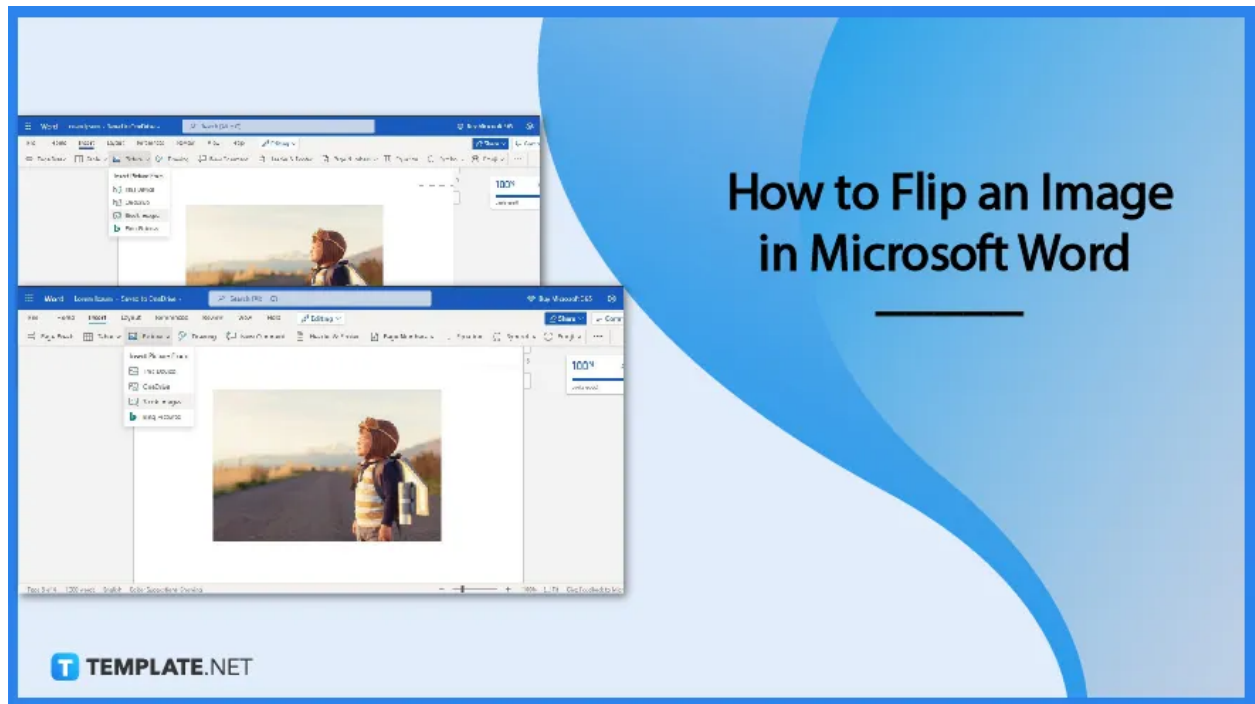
How to Flip an Image in Microsoft Word

Word Lorem Ipsum - Saved to OneDrive
Search (Alt + Q)
Buy Microsoft 365
File Home Insert Layout References Review View Help Editing
Share
Page Break Table Pictures Drawing New Comment Header & Footer Page Numbers Symbols
Insert Picture From
This Device
OneDrive
Stock Images
Bing Pictures
100%

T TEMPLATE.NET